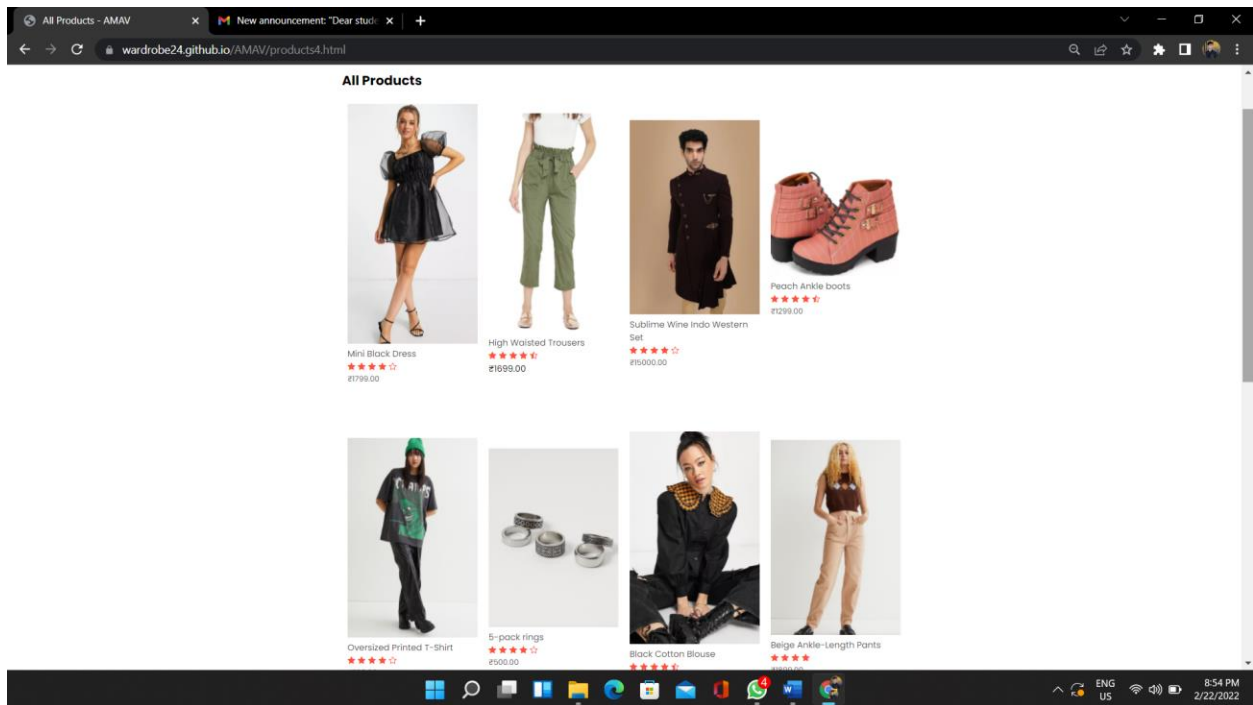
All Products - AMAV
New announcement: "Dear stude
wardrobe24.github.io/AMAV/products4.html

All Products

Mini Black Dress
★★★★☆
₹1799.00

High Waisted Trousers
★★★★☆
₹1699.00

Sublime Wine Indo Western Set
★★★★☆
₹15000.00

Peach Ankle boots
★★★★☆
₹1299.00

Oversized Printed T-Shirt
★★★★☆

5-pack rings
★★★★☆
₹500.00

Black Cotton Blouse
★★★★☆

Beige Ankle-Length Pants
★★★
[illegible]

ENG
US
8:54 PM
2/22/2022